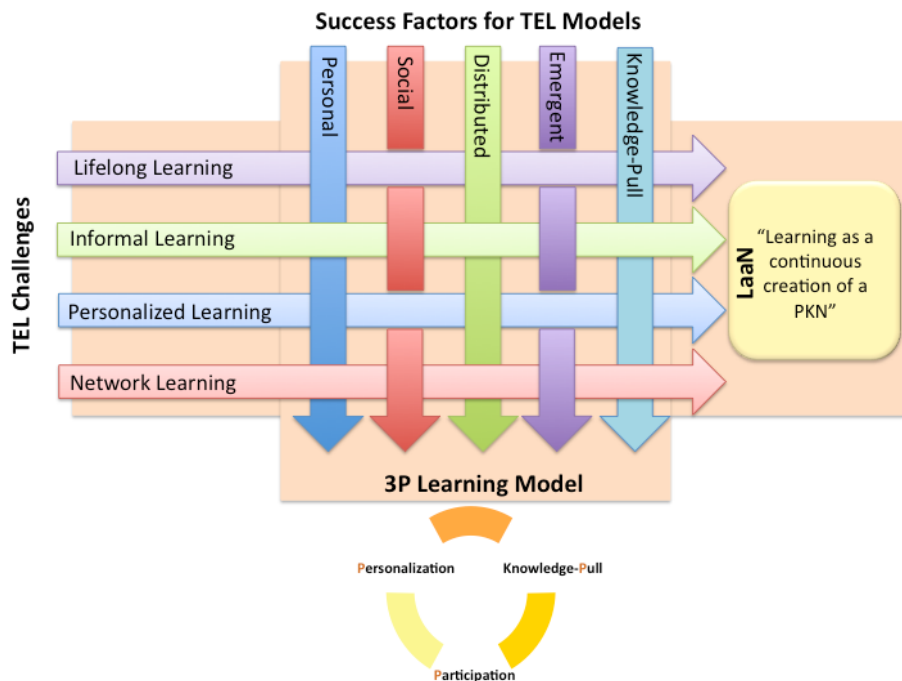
Success Factors for TEL Models

Personal

Social

Distributed

Emergent

Knowledge-Pull

TEL Challenges

Lifelong Learning

Informal Learning

Personalized Learning

Network Learning

LaaN

"Learning as a continuous creation of a PKN"

3P Learning Model

Personalization

Knowledge-Pull

Participation